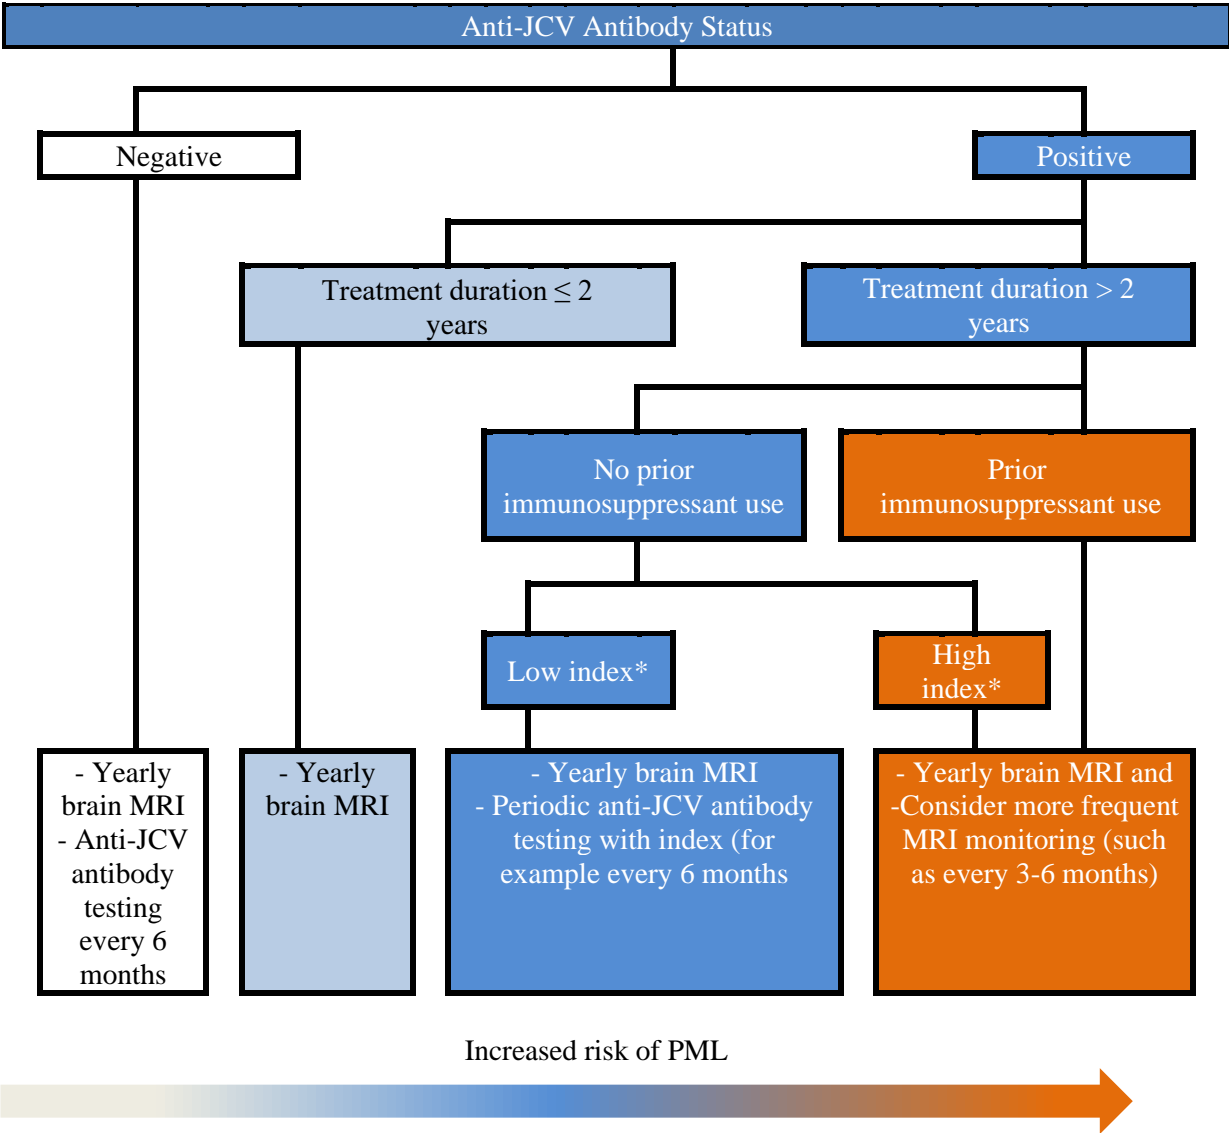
Anti-JCV Antibody Status

Negative

Positive

Treatment duration $\leq 2$ years

Treatment duration > 2 years

No prior immunosuppressant use

Prior immunosuppressant use

Low index*

High index*

- Yearly brain MRI
- Anti-JCV antibody testing every 6 months

- Yearly brain MRI

- Yearly brain MRI
- Periodic anti-JCV antibody testing with index (for example every 6 months

- Yearly brain MRI and
-Consider more frequent MRI monitoring (such as every 3-6 months)

Increased risk of PML